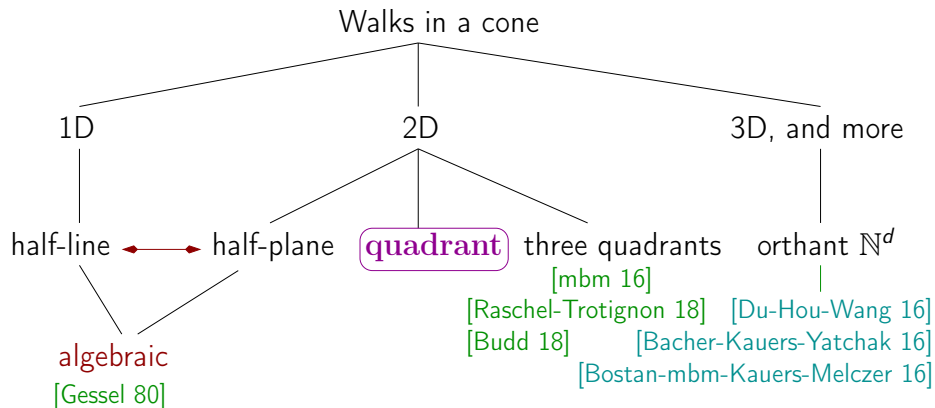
Walks in a cone

1D

2D

3D, and more

half-line

half-plane

quadrant

three quadrants

orthant $\mathbb{N}^d$

[mbm 16]

[Raschel-Trotignon 18]

[Budd 18]

[Du-Hou-Wang 16]

[Bacher-Kauers-Yatchak 16]

[Bostan-mbm-Kauers-Melczer 16]

algebraic

[Gessel 80]